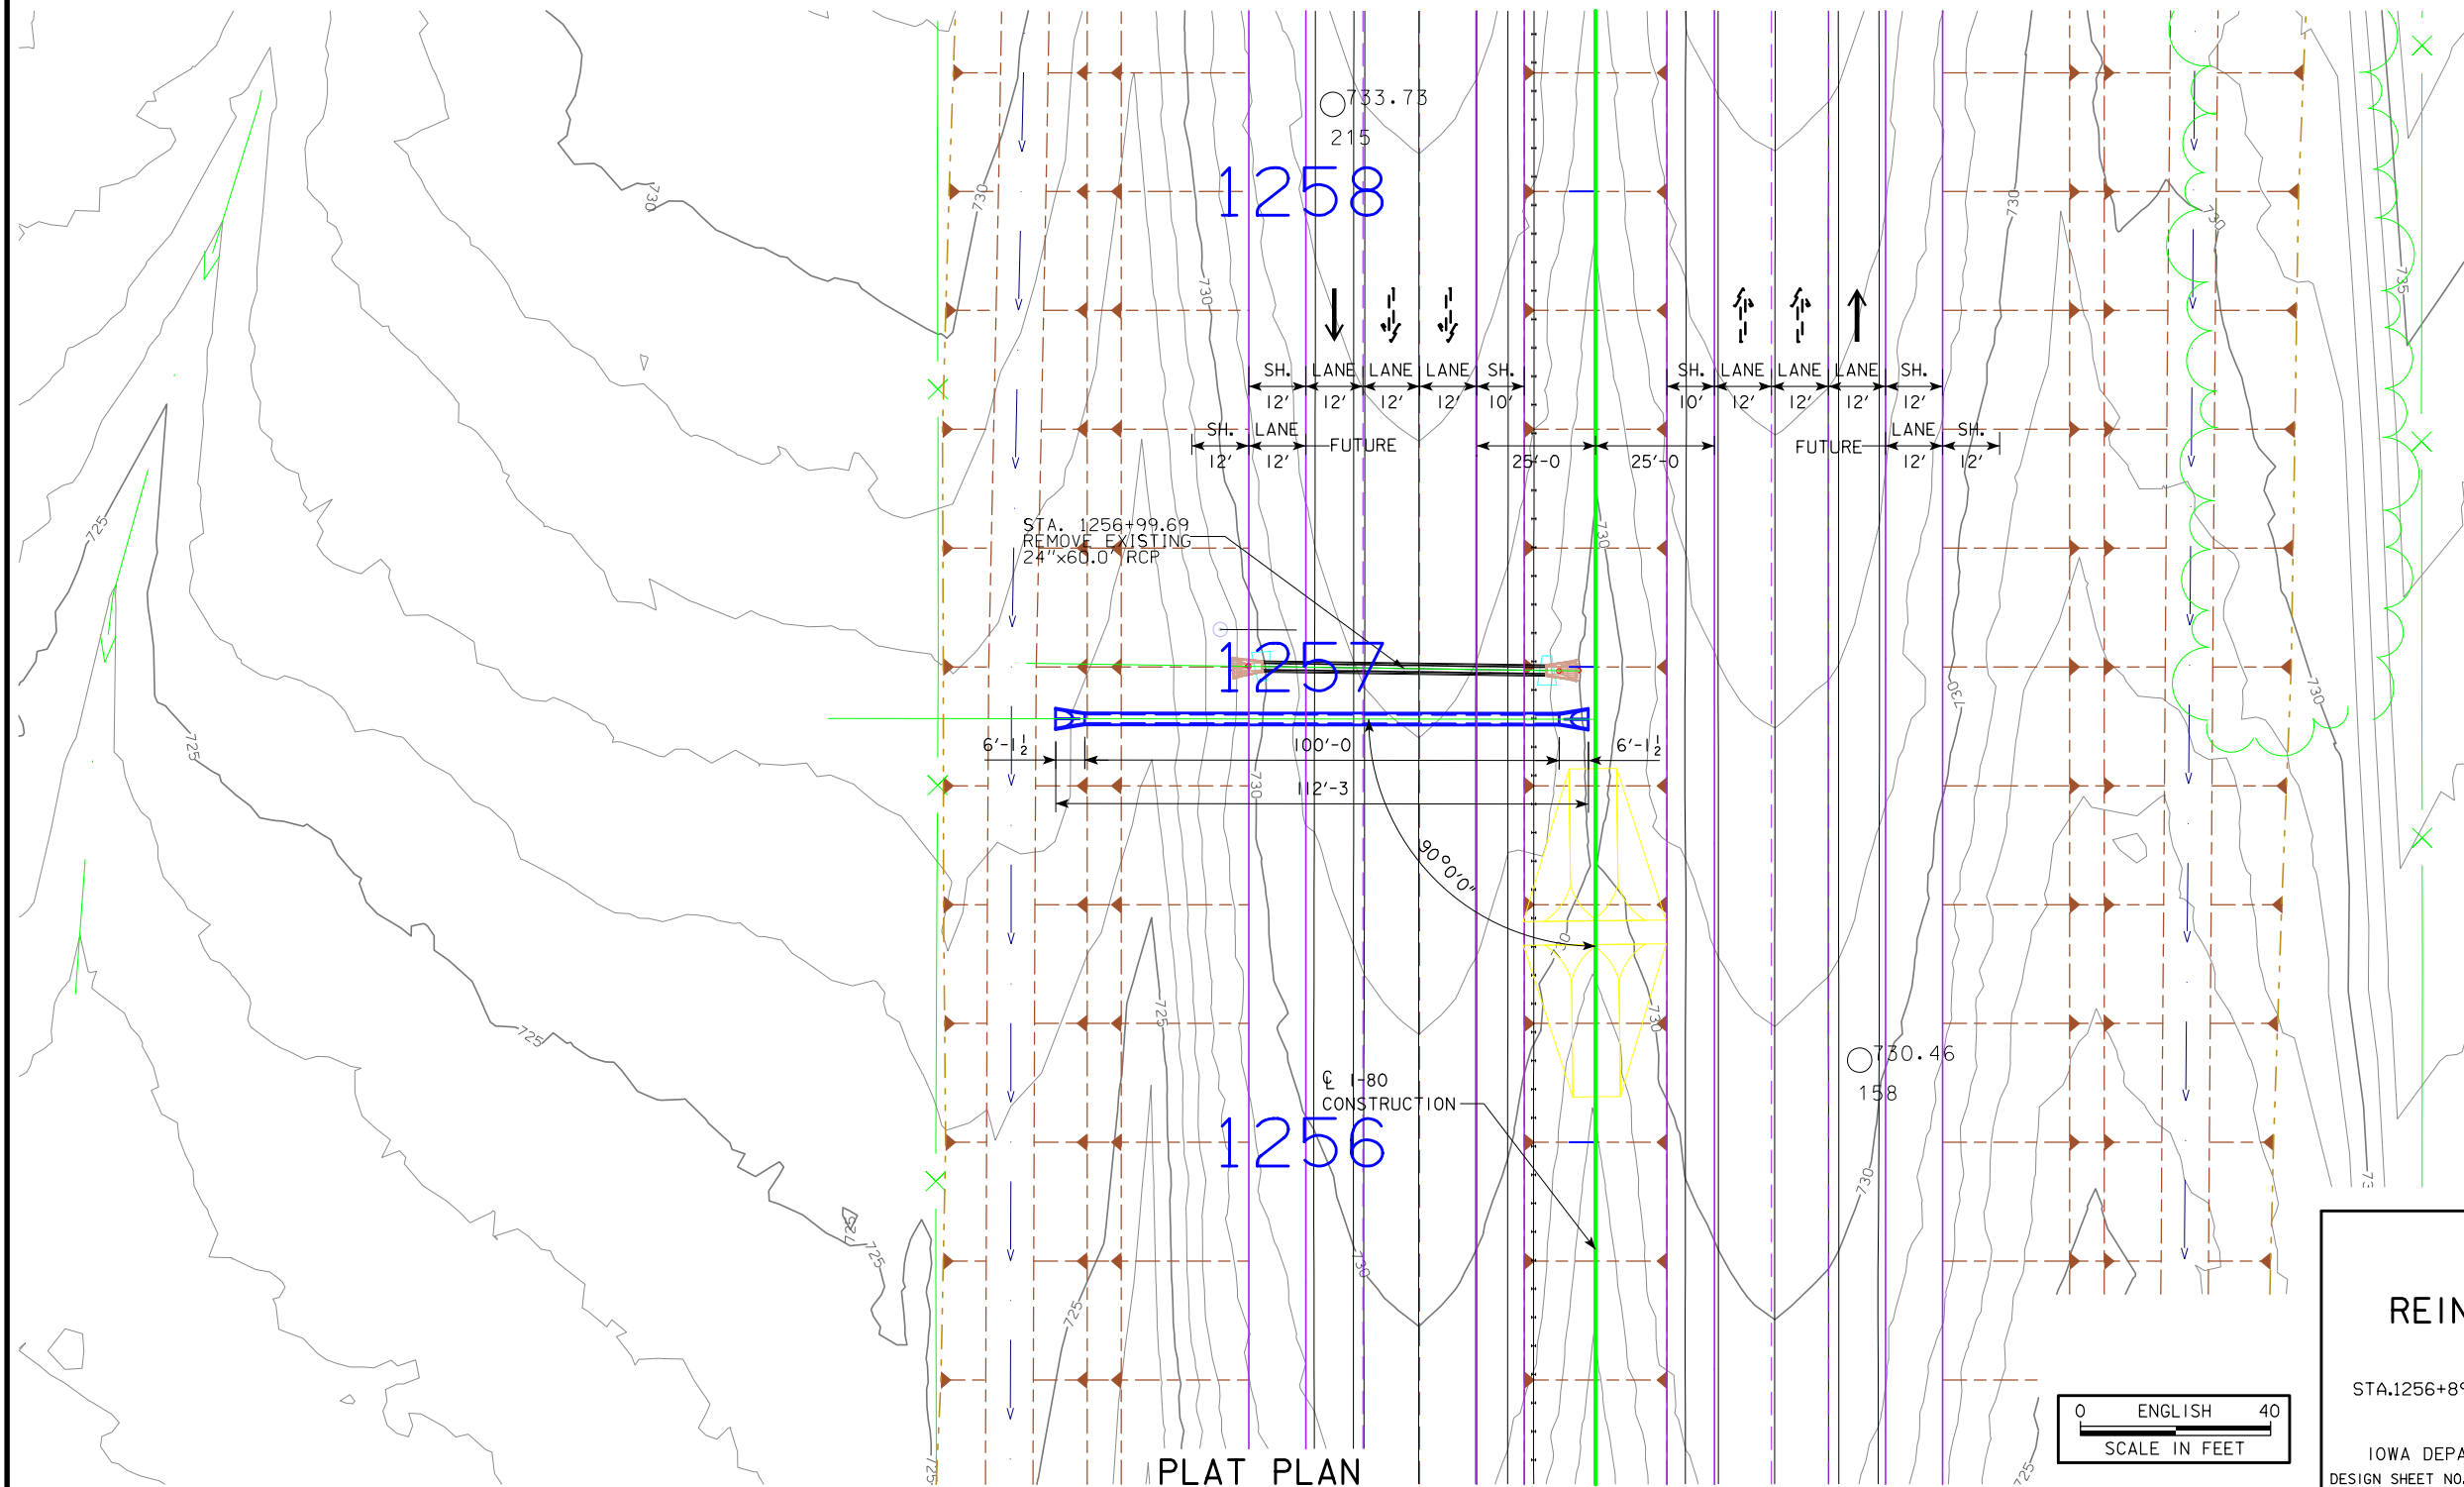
730
733.73
215
1258
730
730
730
735
SH. LANE LANE LANE SH.
12' 12' 12' 12' 10'
SH. LANE LANE LANE SH.
10' 12' 12' 12' 12'
SH. LANE
12' 12'
FUTURE
25'-0 25'-0
FUTURE
LANE SH.
12' 12'
725
STA. 1256+99.69
REMOVE EXISTING
24"x60.0' RCP
730
1257
730
730
725
6'-1½
100'-0
6'-1½
112'-3
730
90°0'0"
725
725
730
730
730.46
158
℄ I-80
CONSTRUCTION
1256
730
725
725
730
725
PLAT PLAN
0 ENGLISH 40
SCALE IN FEET
REIN
STA.1256+8
IOWA DEPA
DESIGN SHEET NO.